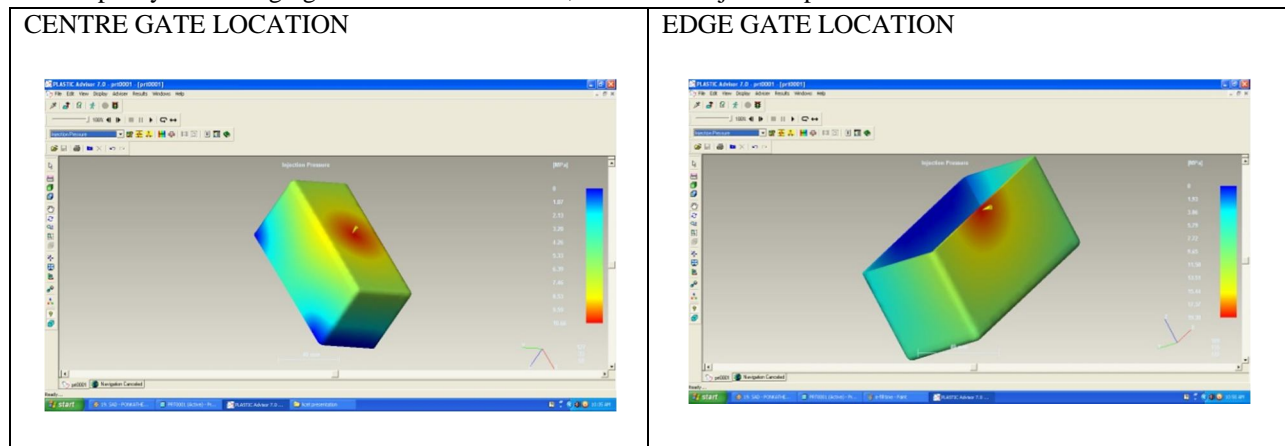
| CENTRE GATE LOCATION | EDGE GATE LOCATION |
|---|---|
| PLASTIC Advisor 7.0 - [prt0001] File Edit View Display Advisor Results Windows Help Injection Pressure [MPa] 0 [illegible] start | PLASTIC Advisor 7.0 - [prt0001] File Edit View Display Advisor Results Windows Help Injection Pressure [MPa] 0 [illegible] start |